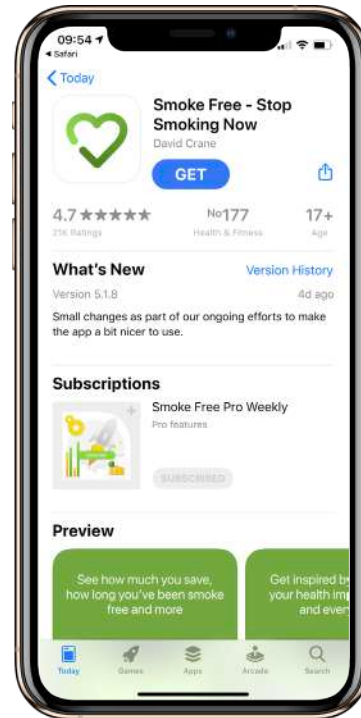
09:54
◂ Safari

< Today

Smoke Free - Stop Smoking Now
David Crane

GET

4.7 ★★★★★
21K Ratings

No177
Health & Fitness

17+
Age

What's New
Version History

Version 5.1.8
4d ago

Small changes as part of our ongoing efforts to make the app a bit nicer to use.

Subscriptions

Smoke Free Pro Weekly
Pro features

SUBSCRIBED

Preview

See how much you save, how long you've been smoke free and more

Get inspired by your health imp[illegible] and ever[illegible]

Today
Games
Apps
Arcade
Search